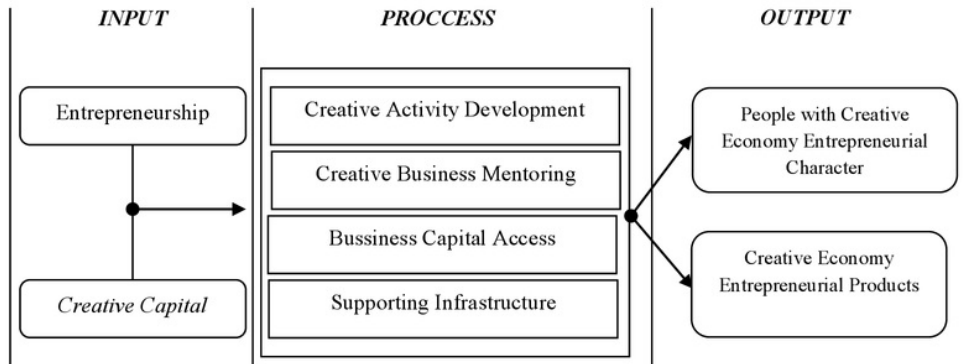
INPUT

Entrepreneurship

Creative Capital

PROCCESS

Creative Activity Development

Creative Business Mentoring

Bussiness Capital Access

Supporting Infrastructure

OUTPUT

People with Creative Economy Entrepreneurial Character

Creative Economy Entrepreneurial Products